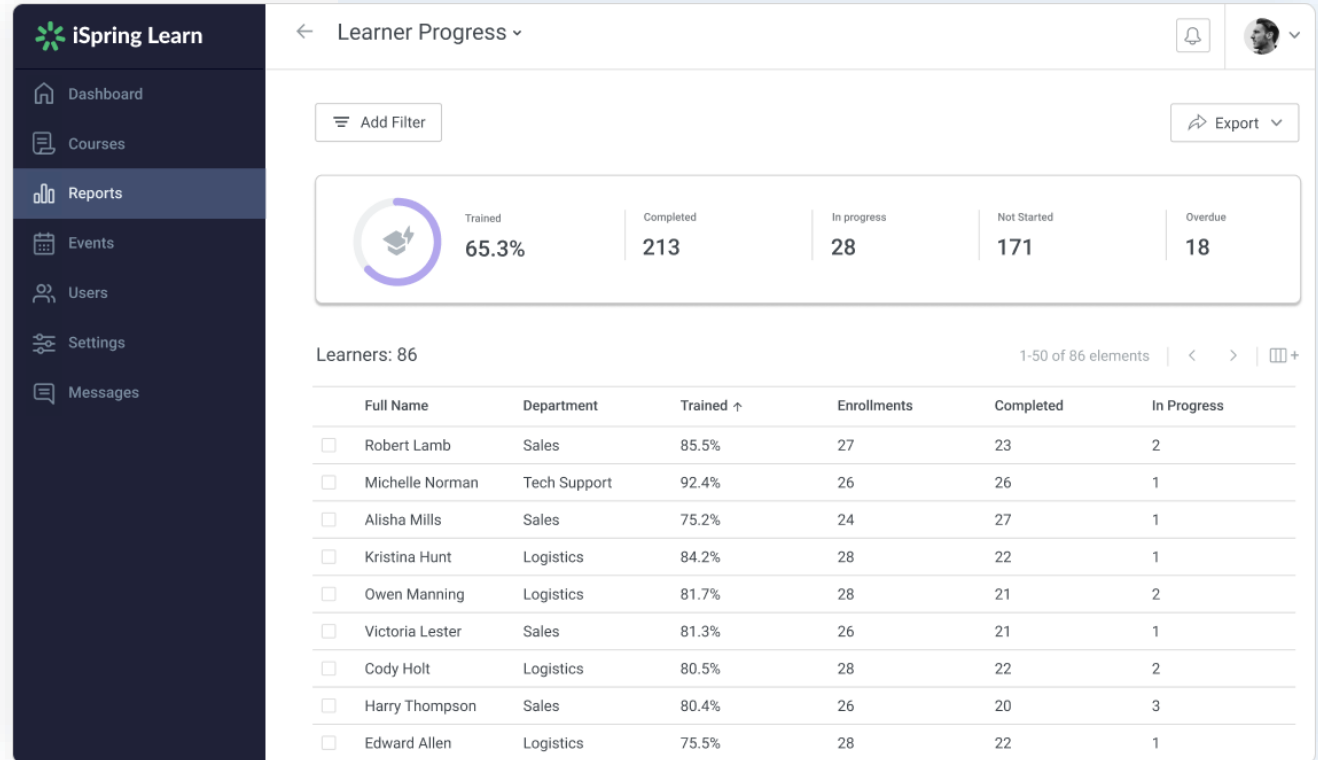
iSpring Learn

Dashboard
Courses
Reports
Events
Users
Settings
Messages

← Learner Progress

Add Filter

Export

Trained
65.3%

Completed
213

In progress
28

Not Started
171

Overdue
18

Learners: 86

1-50 of 86 elements

| | Full Name | Department | Trained ↑ | Enrollments | Completed | In Progress |
|---|---|---|---|---|---|---|
| | Robert Lamb | Sales | 85.5% | 27 | 23 | 2 |
| | Michelle Norman | Tech Support | 92.4% | 26 | 26 | 1 |
| | Alisha Mills | Sales | 75.2% | 24 | 27 | 1 |
| | Kristina Hunt | Logistics | 84.2% | 28 | 22 | 1 |
| | Owen Manning | Logistics | 81.7% | 28 | 21 | 2 |
| | Victoria Lester | Sales | 81.3% | 26 | 21 | 1 |
| | Cody Holt | Logistics | 80.5% | 28 | 22 | 2 |
| | Harry Thompson | Sales | 80.4% | 26 | 20 | 3 |
| | Edward Allen | Logistics | 75.5% | 28 | 22 | 1 |